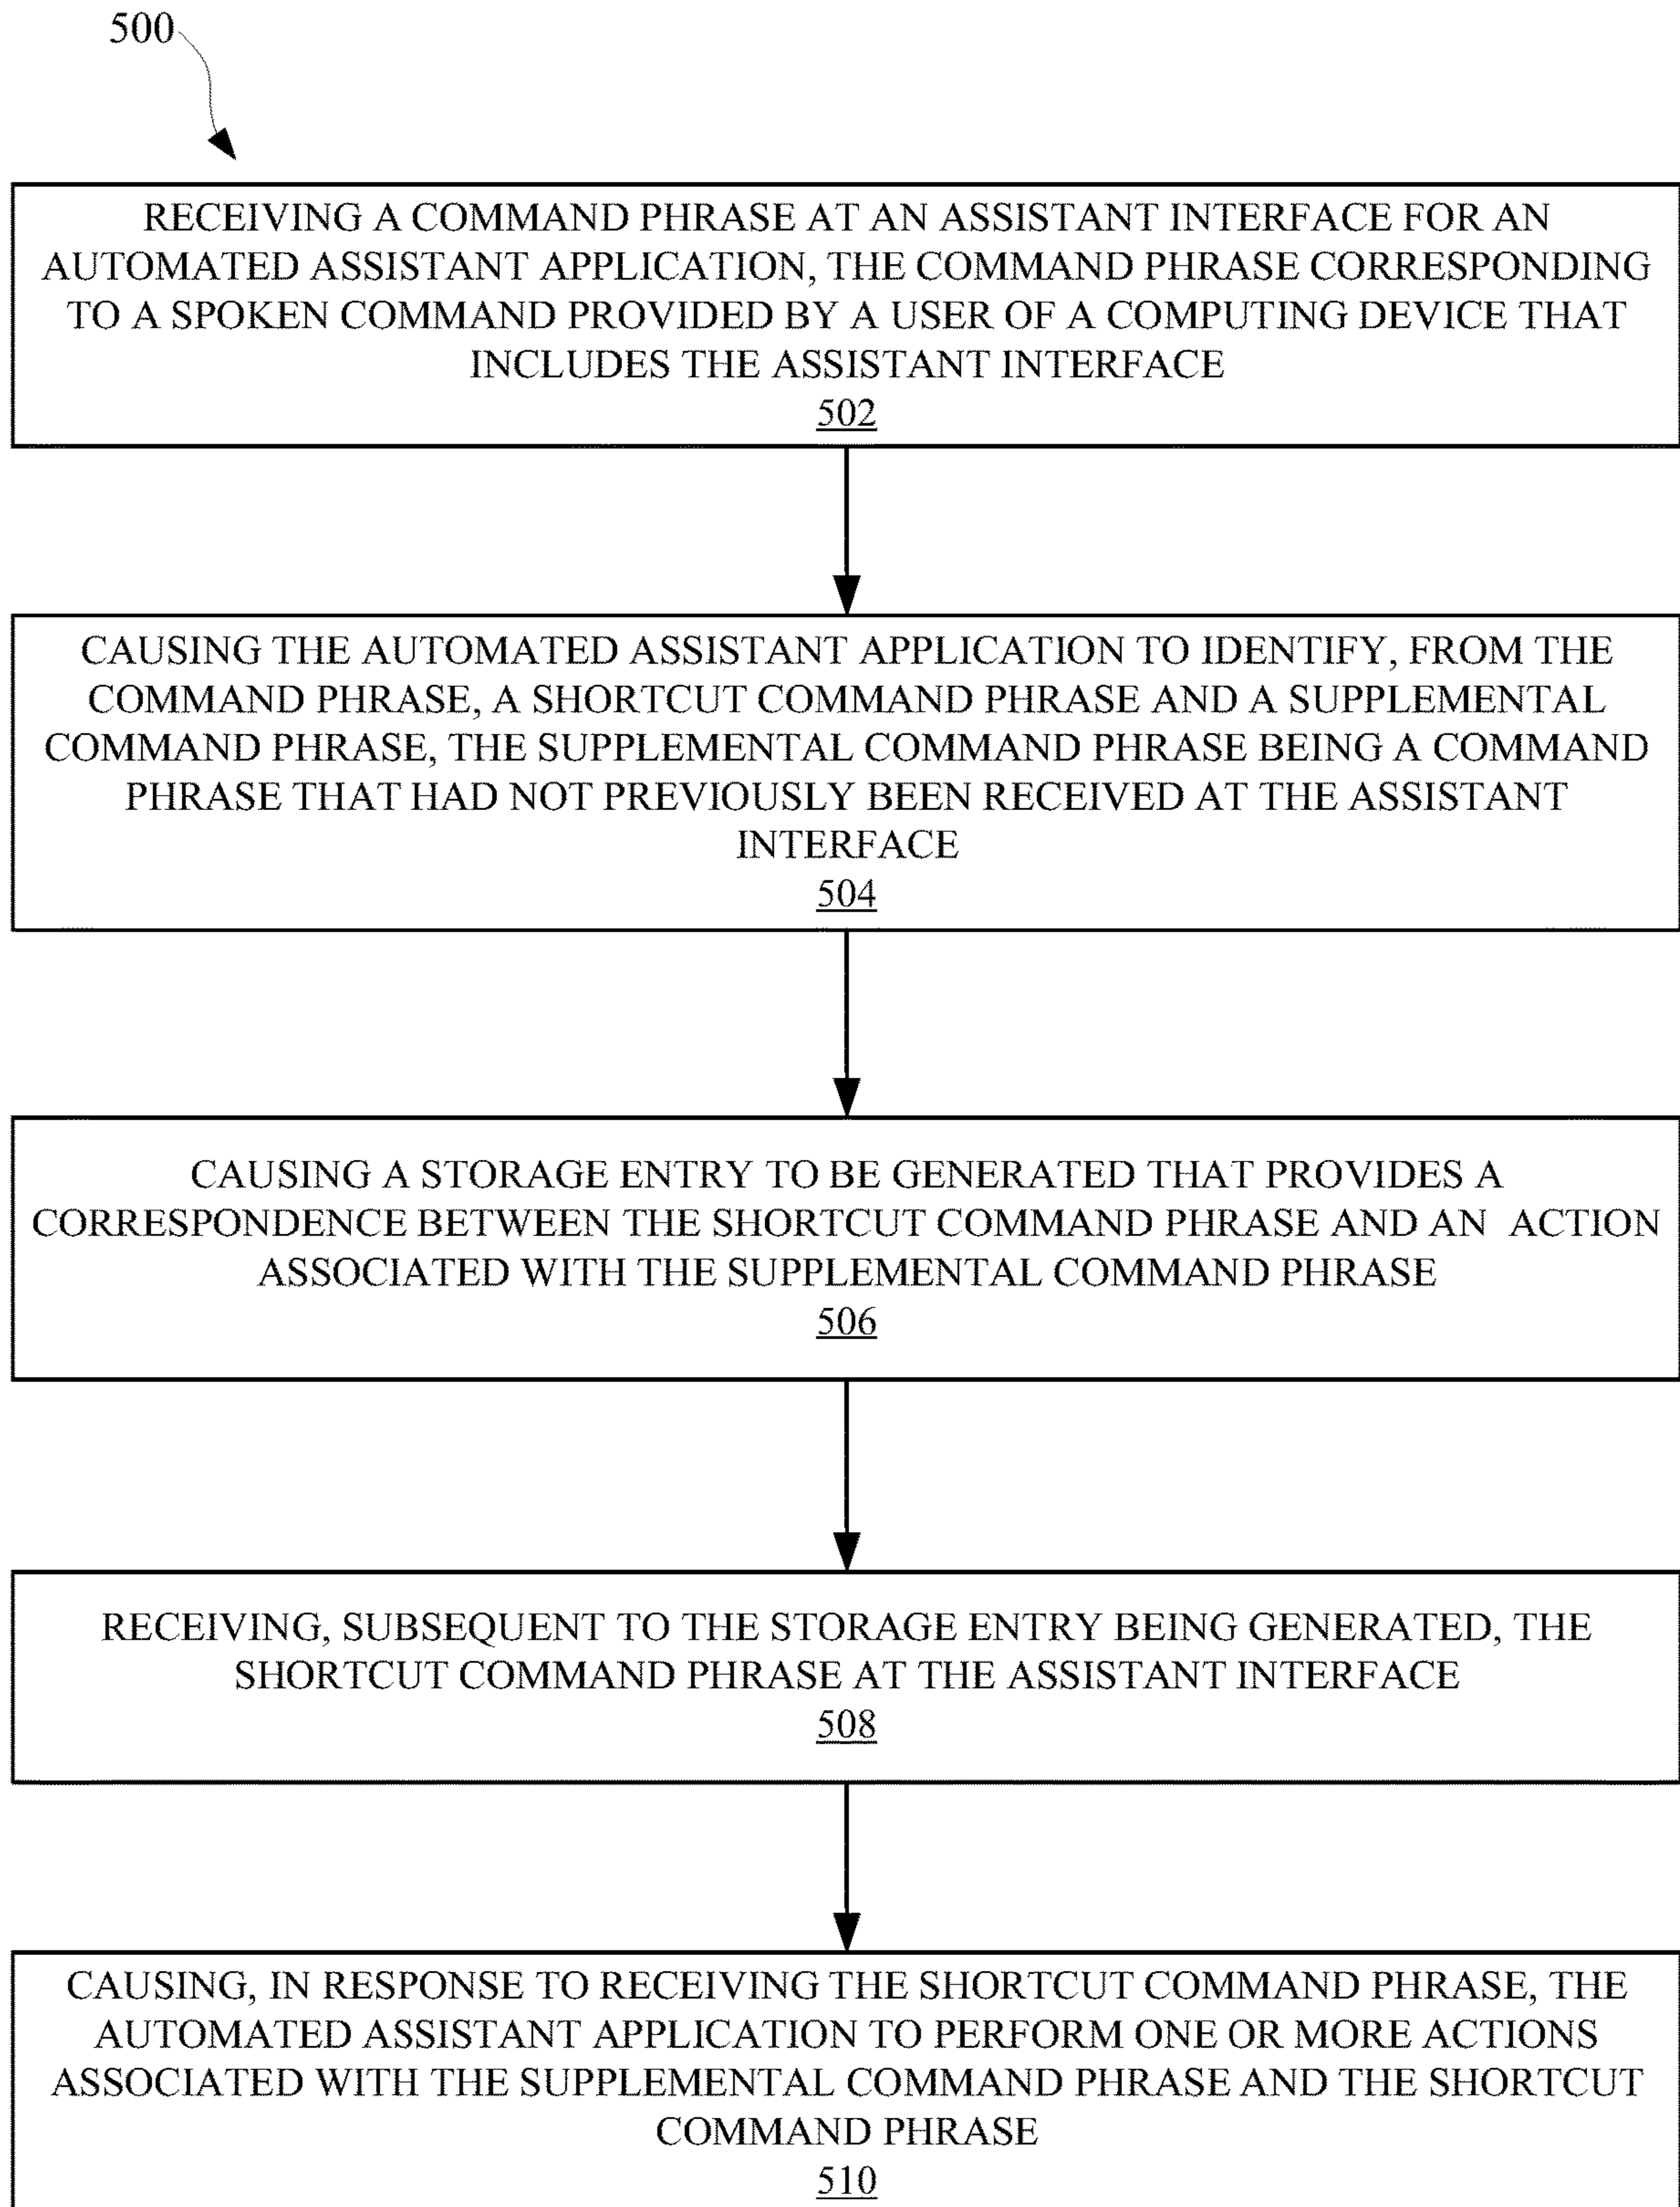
500

RECEIVING A COMMAND PHRASE AT AN ASSISTANT INTERFACE FOR AN AUTOMATED ASSISTANT APPLICATION, THE COMMAND PHRASE CORRESPONDING TO A SPOKEN COMMAND PROVIDED BY A USER OF A COMPUTING DEVICE THAT INCLUDES THE ASSISTANT INTERFACE
502

CAUSING THE AUTOMATED ASSISTANT APPLICATION TO IDENTIFY, FROM THE COMMAND PHRASE, A SHORTCUT COMMAND PHRASE AND A SUPPLEMENTAL COMMAND PHRASE, THE SUPPLEMENTAL COMMAND PHRASE BEING A COMMAND PHRASE THAT HAD NOT PREVIOUSLY BEEN RECEIVED AT THE ASSISTANT INTERFACE
504

CAUSING A STORAGE ENTRY TO BE GENERATED THAT PROVIDES A CORRESPONDENCE BETWEEN THE SHORTCUT COMMAND PHRASE AND AN ACTION ASSOCIATED WITH THE SUPPLEMENTAL COMMAND PHRASE
506

RECEIVING, SUBSEQUENT TO THE STORAGE ENTRY BEING GENERATED, THE SHORTCUT COMMAND PHRASE AT THE ASSISTANT INTERFACE
508

CAUSING, IN RESPONSE TO RECEIVING THE SHORTCUT COMMAND PHRASE, THE AUTOMATED ASSISTANT APPLICATION TO PERFORM ONE OR MORE ACTIONS ASSOCIATED WITH THE SUPPLEMENTAL COMMAND PHRASE AND THE SHORTCUT COMMAND PHRASE
510